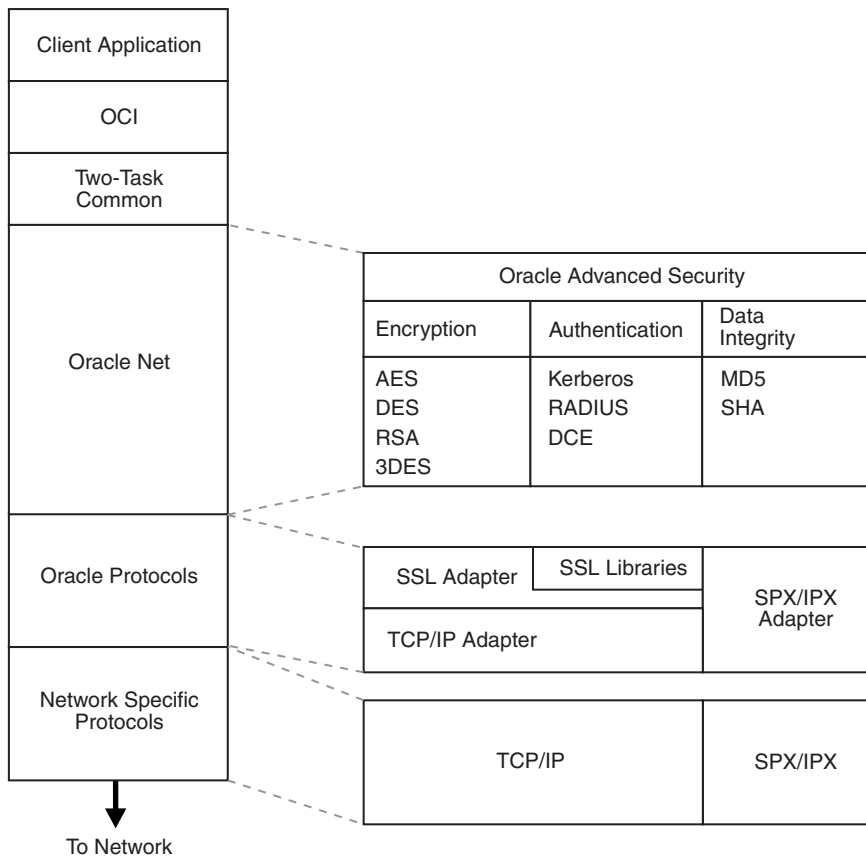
Client Application

OCI

Two-Task Common

Oracle Net

Oracle Protocols

Network Specific Protocols

To Network

| Oracle Advanced Security | | |
|---|---|---|
| Encryption | Authentication | Data Integrity |
| AES<br>DES<br>RSA<br>3DES | Kerberos<br>RADIUS<br>DCE | MD5<br>SHA |

SSL Adapter

SSL Libraries

TCP/IP Adapter

SPX/IPX Adapter

TCP/IP

SPX/IPX